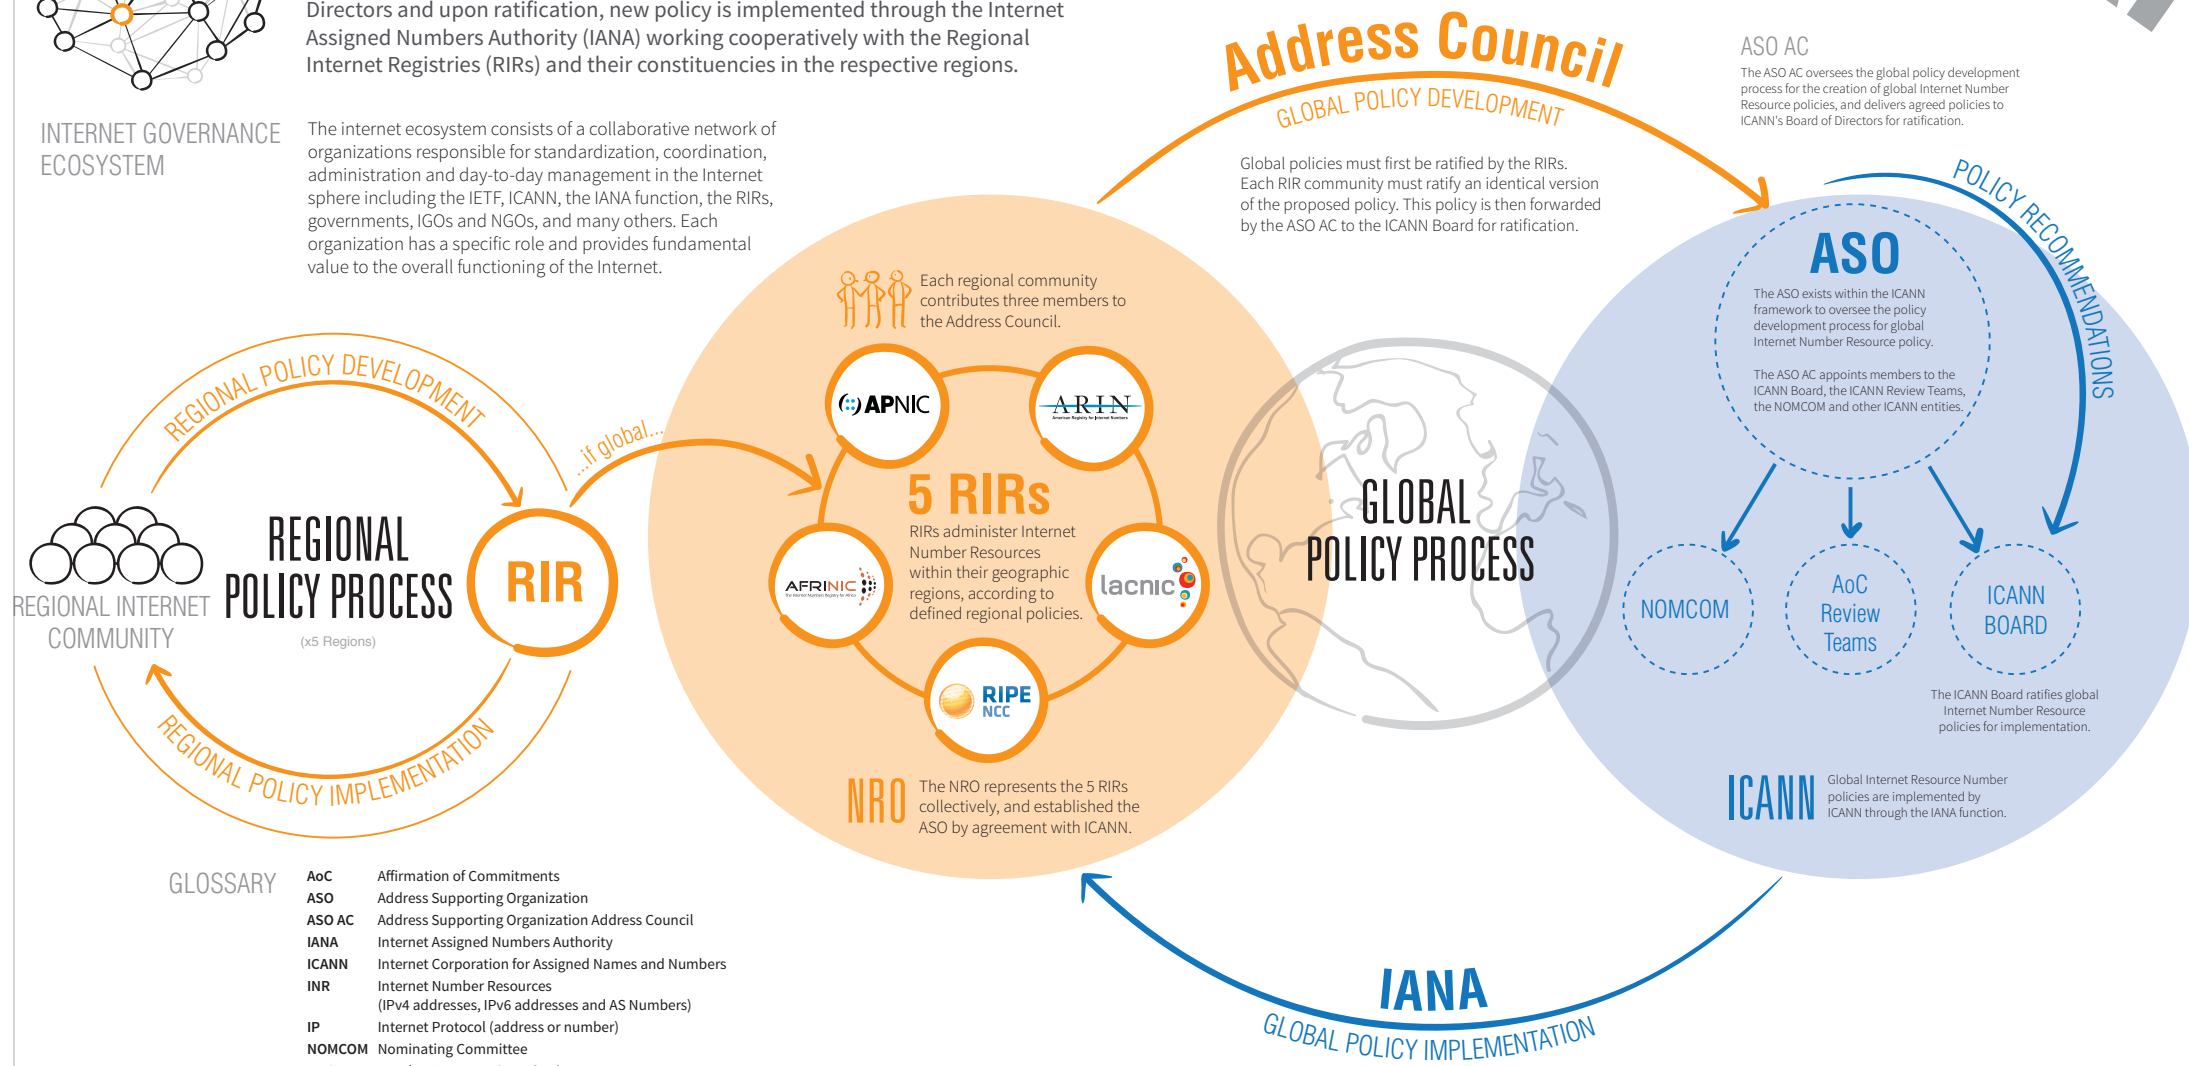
Directors and upon ratification, new policy is implemented through the Internet Assigned Numbers Authority (IANA) working cooperatively with the Regional Internet Registries (RIRs) and their constituencies in the respective regions.

INTERNET GOVERNANCE ECOSYSTEM

The internet ecosystem consists of a collaborative network of organizations responsible for standardization, coordination, administration and day-to-day management in the Internet sphere including the IETF, ICANN, the IANA function, the RIRs, governments, IGOs and NGOs, and many others. Each organization has a specific role and provides fundamental value to the overall functioning of the Internet.

Address Council
GLOBAL POLICY DEVELOPMENT

ASO AC
The ASO AC oversees the global policy development process for the creation of global Internet Number Resource policies, and delivers agreed policies to ICANN's Board of Directors for ratification.

Global policies must first be ratified by the RIRs. Each RIR community must ratify an identical version of the proposed policy. This policy is then forwarded by the ASO AC to the ICANN Board for ratification.

POLICY RECOMMENDATIONS

ASO
The ASO exists within the ICANN framework to oversee the policy development process for global Internet Number Resource policy.

The ASO AC appoints members to the ICANN Board, the ICANN Review Teams, the NOMCOM and other ICANN entities.

Each regional community contributes three members to the Address Council.

REGIONAL POLICY DEVELOPMENT
...if global...

APNIC
ARIN
American Registry for Internet Numbers

5 RIRs
RIRs administer Internet Number Resources within their geographic regions, according to defined regional policies.

AFRINIC
lacnic
RIPE NCC

REGIONAL INTERNET COMMUNITY
REGIONAL POLICY PROCESS
(x5 Regions)
RIR

GLOBAL POLICY PROCESS

NOMCOM
AoC Review Teams
ICANN BOARD

The ICANN Board ratifies global Internet Number Resource policies for implementation.

REGIONAL POLICY IMPLEMENTATION

NRO
The NRO represents the 5 RIRs collectively, and established the ASO by agreement with ICANN.

ICANN
Global Internet Resource Number policies are implemented by ICANN through the IANA function.

GLOSSARY

| | |
|---|---|
| AoC | Affirmation of Commitments |
| ASO | Address Supporting Organization |
| ASO AC | Address Supporting Organization Address Council |
| IANA | Internet Assigned Numbers Authority |
| ICANN | Internet Corporation for Assigned Names and Numbers |
| INR | Internet Number Resources (IPv4 addresses, IPv6 addresses and AS Numbers) |
| IP | Internet Protocol (address or number) |
| NOMCOM | Nominating Committee |

IANA
GLOBAL POLICY IMPLEMENTATION